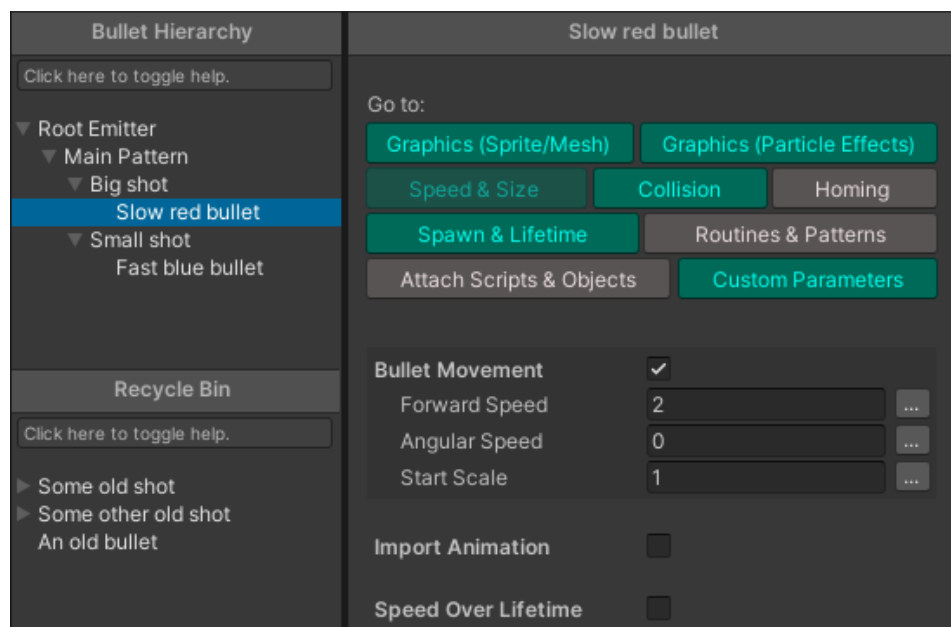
Bullet Hierarchy

Click here to toggle help.

Root Emitter
Main Pattern
Big shot
Slow red bullet
Small shot
Fast blue bullet

Recycle Bin

Click here to toggle help.

Some old shot
Some other old shot
An old bullet

Slow red bullet

Go to:
Graphics (Sprite/Mesh)
Graphics (Particle Effects)
Speed & Size
Collision
Homing
Spawn & Lifetime
Routines & Patterns
Attach Scripts & Objects
Custom Parameters

Bullet Movement ✓
Forward Speed 2 ...
Angular Speed 0 ...
Start Scale 1 ...

Import Animation

Speed Over Lifetime